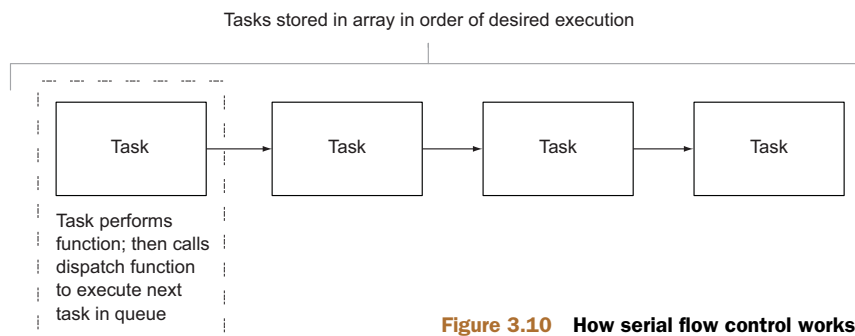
Tasks stored in array in order of desired execution

Task

Task

Task

Task

Task performs function; then calls dispatch function to execute next task in queue

Figure 3.10 How serial flow control works